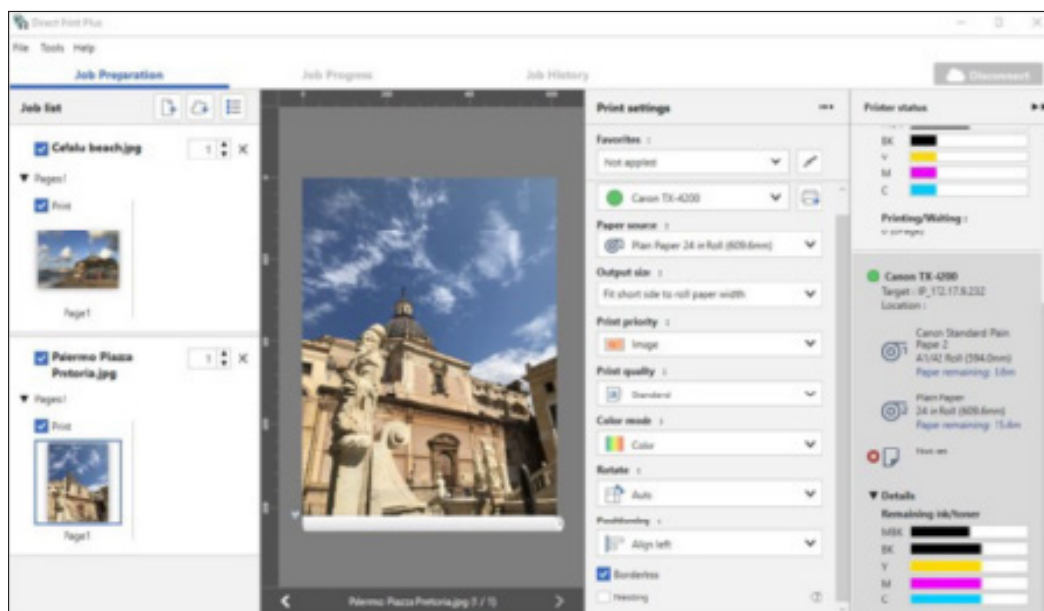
Direct Print Plus

File Tools Help

Job Preparation

Job Progress

Job History

Disconnect

Job list

Cefalu beach.jpg

1

Pages1

Print

Page1

Palermo Piazza Pretoria.jpg

1

Pages1

Print

Page1

Palermo Piazza Pretoria.jpg (1 / 1)

Print settings

Favorites

Not applied

Canon TX-4200

Paper source

Plain Paper 24 in Roll (609.6mm)

Output size

Fit short side to roll paper width

Print priority

Image

Print quality

Standard

Color mode

Color

Rotate

Auto

Positioning

Align left

Borderless

Nesting

Printer status

BK

Y

M

C

Printing/Waiting :

0 pages

Canon TX-4200

Target : IP_172.17.8.232

Location :

Canon Standard Plain Paper 2

A1/A2 Roll (594.0mm)

Paper remaining: 3.8m

Plain Paper

24 in Roll (609.6mm)

Paper remaining: 15.4m

Not set

Details

Remaining ink/toner

MBK

BK

Y

M

C